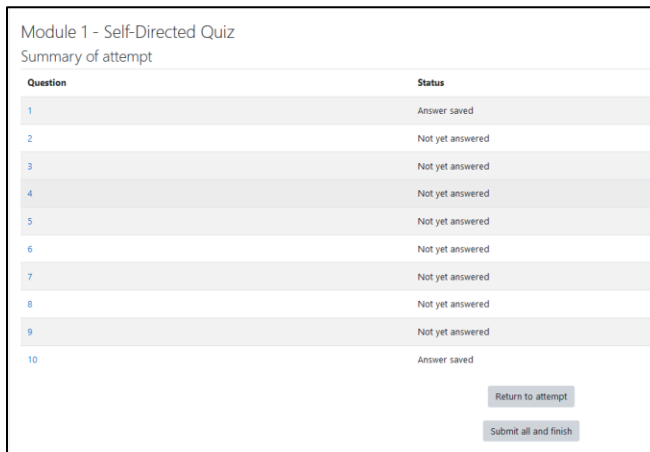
Module 1 - Self-Directed Quiz

Summary of attempt

| Question | Status |
|---|---|
| 1 | Answer saved |
| 2 | Not yet answered |
| 3 | Not yet answered |
| 4 | Not yet answered |
| 5 | Not yet answered |
| 6 | Not yet answered |
| 7 | Not yet answered |
| 8 | Not yet answered |
| 9 | Not yet answered |
| 10 | Answer saved |

Return to attempt

Submit all and finish